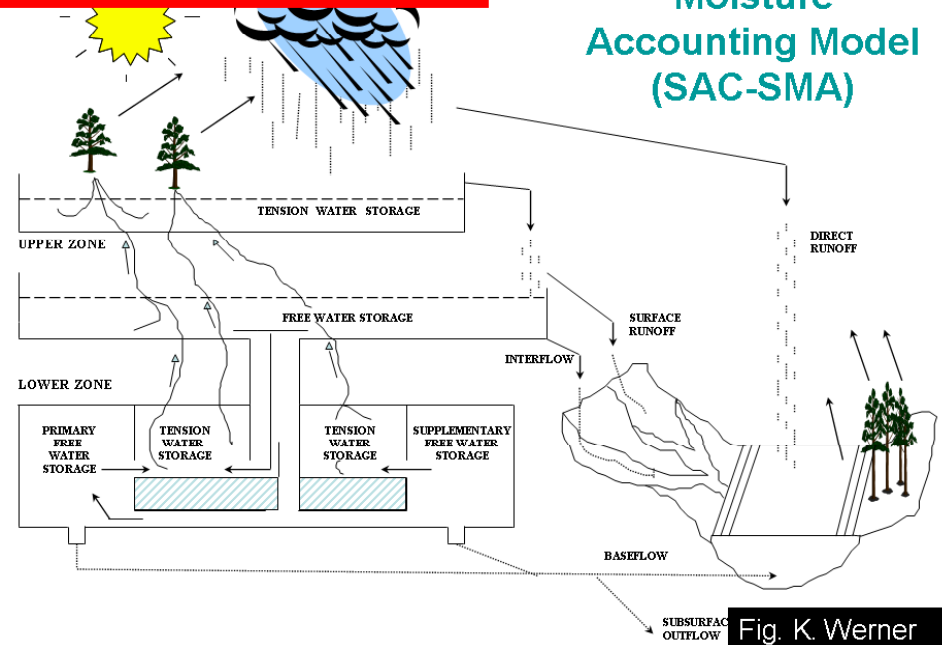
Moisture Accounting Model (SAC-SMA)

TENSION WATER STORAGE

UPPER ZONE

FREE WATER STORAGE

LOWER ZONE

PRIMARY FREE WATER STORAGE

TENSION WATER STORAGE

TENSION WATER STORAGE

SUPPLEMENTARY FREE WATER STORAGE

DIRECT RUNOFF

SURFACE RUNOFF

INTERFLOW

BASEFLOW

SUBSURFAC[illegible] OUTFLOW

Fig. K. Werner